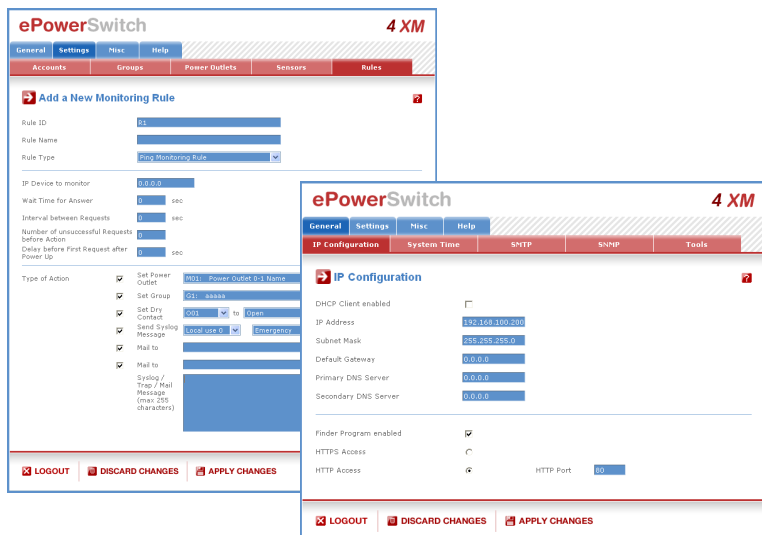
ePowerSwitch 4 XM

General | Settings | Misc | Help

Accounts | Groups | Power Outlets | Sensors | Rules

Add a New Monitoring Rule

?

Rule ID R1

Rule Name

Rule Type Ping Monitoring Rule

IP Device to monitor 0.0.0.0

Wait Time for Answer 0 sec

Interval between Requests 0 sec

Number of unsuccessful Requests before Action 0

Delay before First Request after Power Up 0 sec

Type of Action

Set Power Outlet M01: Power Outlet 0-1 Name

Set Group G1: aaaaa

Set Dry Contact O01 to Open

Send Syslog Message Local use 0 Emergency

Mail to

Mail to

Syslog / Trap / Mail Message (max 255 characters)

LOGOUT | DISCARD CHANGES | APPLY CHANGES

ePowerSwitch 4 XM

General | Settings | Misc | Help

IP Configuration | System Time | SMTP | SNMP | Tools

IP Configuration

?

DHCP Client enabled

IP Address 192.168.100.200

Subnet Mask 255.255.255.0

Default Gateway 0.0.0.0

Primary DNS Server 0.0.0.0

Secondary DNS Server 0.0.0.0

Finder Program enabled

HTTPS Access

HTTP Access HTTP Port 80

LOGOUT | DISCARD CHANGES | APPLY CHANGES